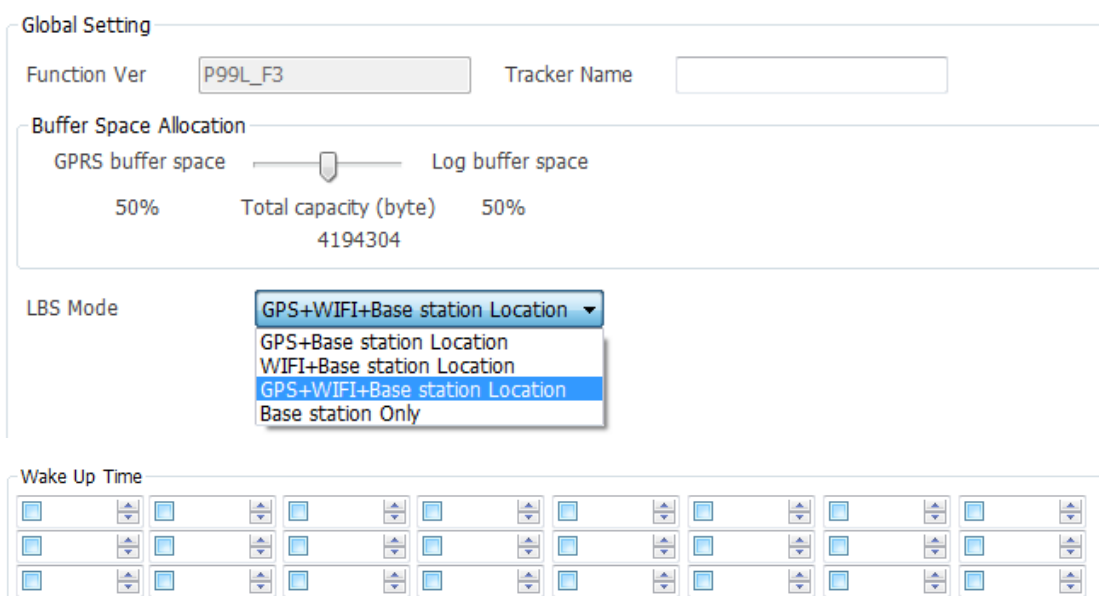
Global Setting

Function Ver P99L_F3

Tracker Name

Buffer Space Allocation

GPRS buffer space

Log buffer space

50%

Total capacity (byte)

50%

4194304

LBS Mode

GPS+WIFI+Base station Location

GPS+Base station Location
WIFI+Base station Location
GPS+WIFI+Base station Location
Base station Only

Wake Up Time